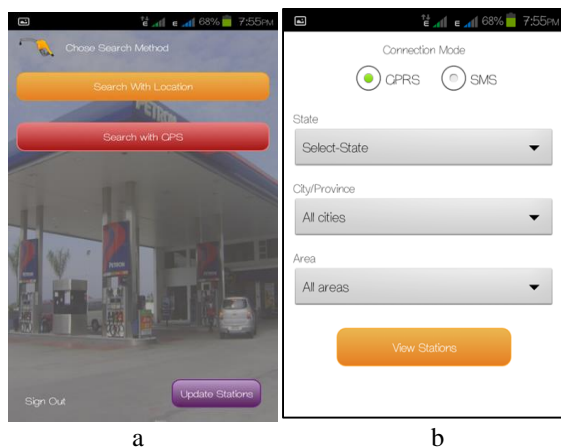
E 68% 7:55PM

Chose Search Method

Search With Location

Search with GPS

PETRON

PETRON

Sign Out

Update Stations

a

E 68% 7:55PM

Connection Mode

GPRS

SMS

State

Select-State

City/Province

All cities

Area

All areas

View Stations

b